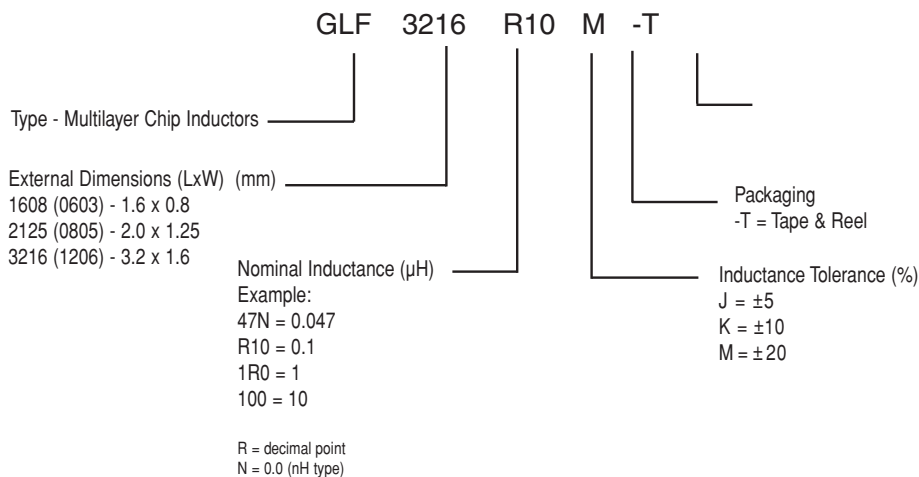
GLF 3216 R10 M -T

Type - Multilayer Chip Inductors

External Dimensions (LxW) (mm)
1608 (0603) - 1.6 x 0.8
2125 (0805) - 2.0 x 1.25
3216 (1206) - 3.2 x 1.6

Packaging
-T = Tape & Reel

Nominal Inductance (μH)
Example:
47N = 0.047
R10 = 0.1
1R0 = 1
100 = 10

R = decimal point
N = 0.0 (nH type)

Inductance Tolerance (%)
J = ±5
K = ±10
M = ±20